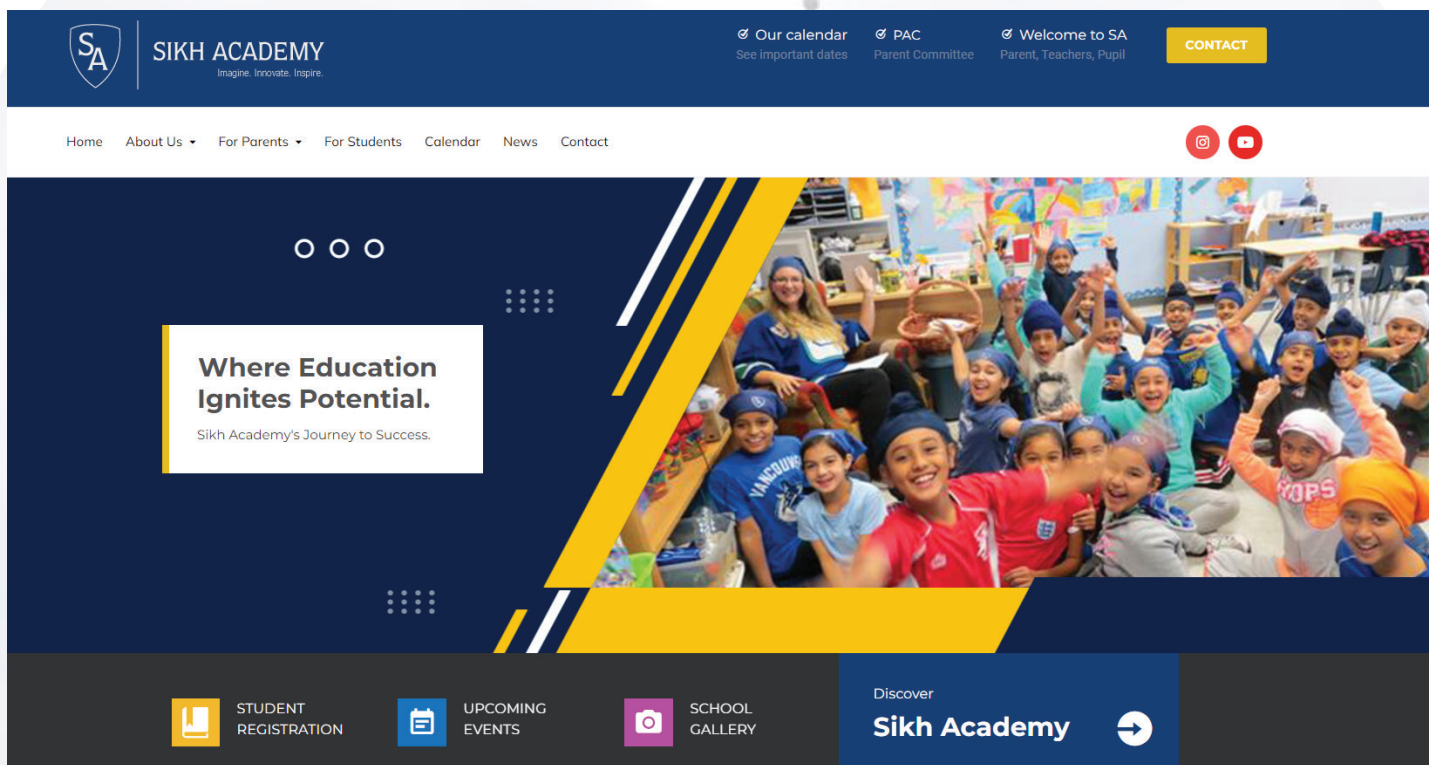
SA

SIKH ACADEMY
Imagine. Innovate. Inspire.

Our calendar
See important dates

PAC
Parent Committee

Welcome to SA
Parent, Teachers, Pupil

CONTACT

Home About Us For Parents For Students Calendar News Contact

Where Education Ignites Potential.

Sikh Academy's Journey to Success.

VANCOUVER

OOPS

STUDENT REGISTRATION

UPCOMING EVENTS

SCHOOL GALLERY

Discover
Sikh Academy